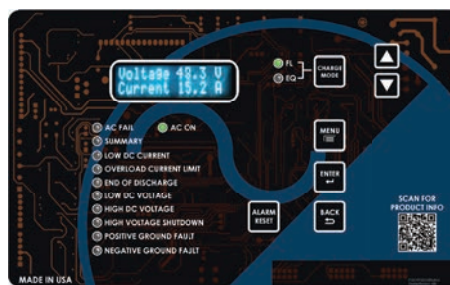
Voltage 48.3 V
Current 15.2 A

FL
EQ
CHARGE MODE

AC FAIL
AC ON
SUMMARY
LOW DC CURRENT
OVERLOAD CURRENT LIMIT
END OF DISCHARGE
LOW DC VOLTAGE
HIGH DC VOLTAGE
HIGH VOLTAGE SHUTDOWN
POSITIVE GROUND FAULT
NEGATIVE GROUND FAULT

MENU
ENTER
ALARM RESET
BACK

SCAN FOR PRODUCT INFO

MADE IN USA